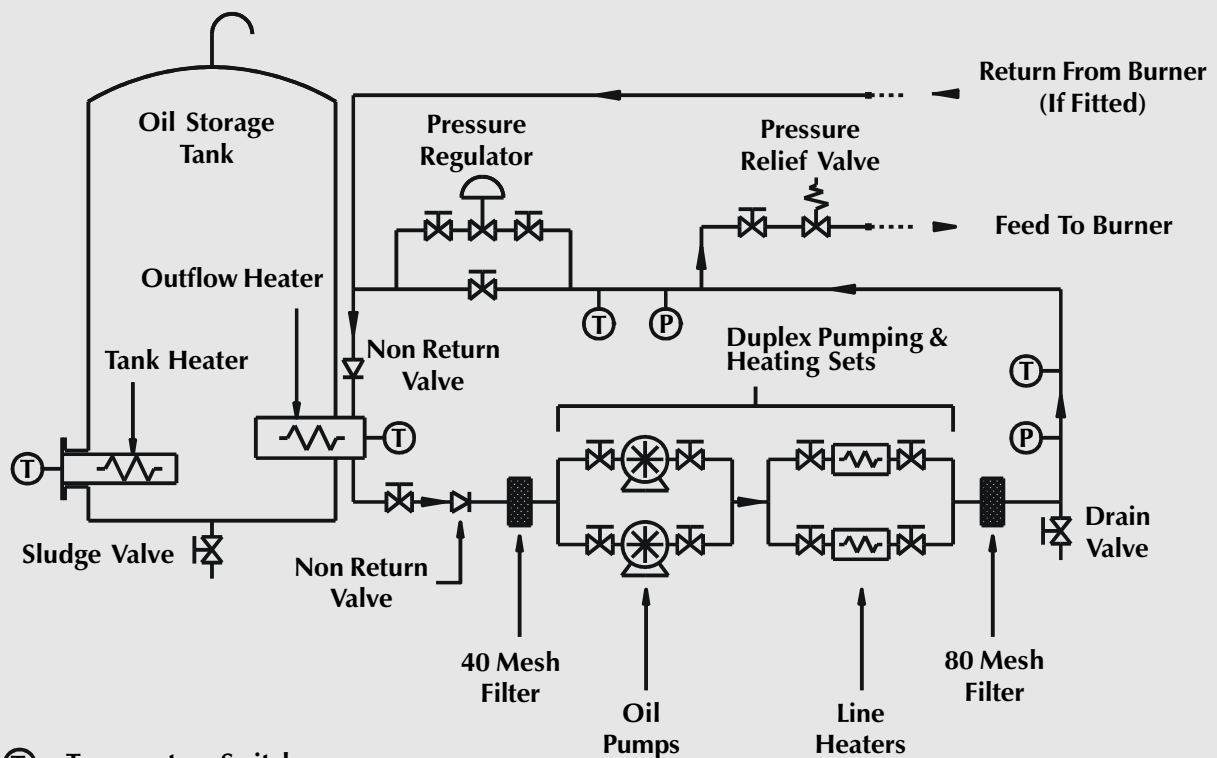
Return From Burner (If Fitted)

Oil Storage Tank

Pressure Regulator

Pressure Relief Valve

Feed To Burner

Outflow Heater

T

P

Non Return Valve

Duplex Pumping & Heating Sets

Tank Heater

T

T

P

T

Drain Valve

Sludge Valve

Non Return Valve

40 Mesh Filter

Oil Pumps

Line Heaters

80 Mesh Filter

T Temperature Switch